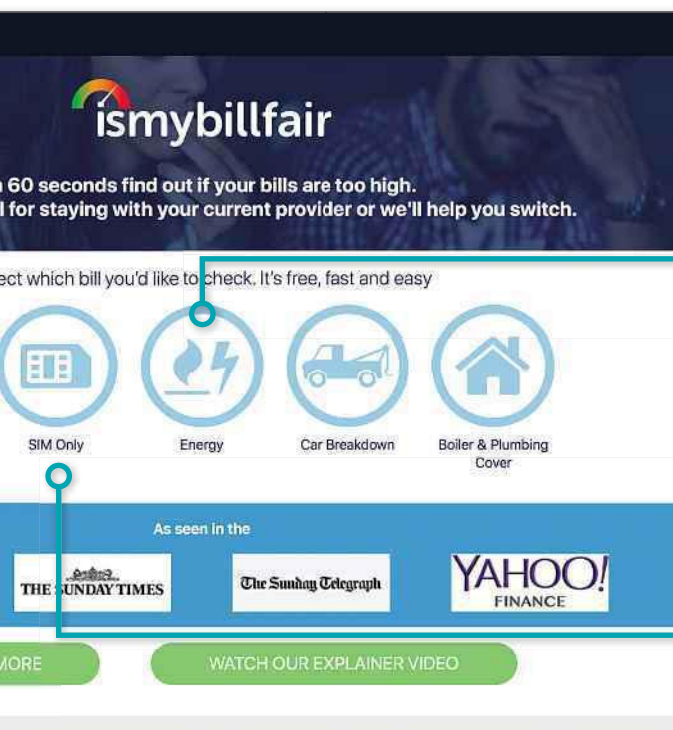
ismybillfair

n 60 seconds find out if your bills are too high.
l for staying with your current provider or we'll help you switch.

ect which bill you'd like to check. It's free, fast and easy

SIM Only

Energy

Car Breakdown

Boiler & Plumbing Cover

As seen in the

THE SUNDAY TIMES

The Sunday Telegraph

YAHOO! FINANCE

MORE

WATCH OUR EXPLAINER VIDEO